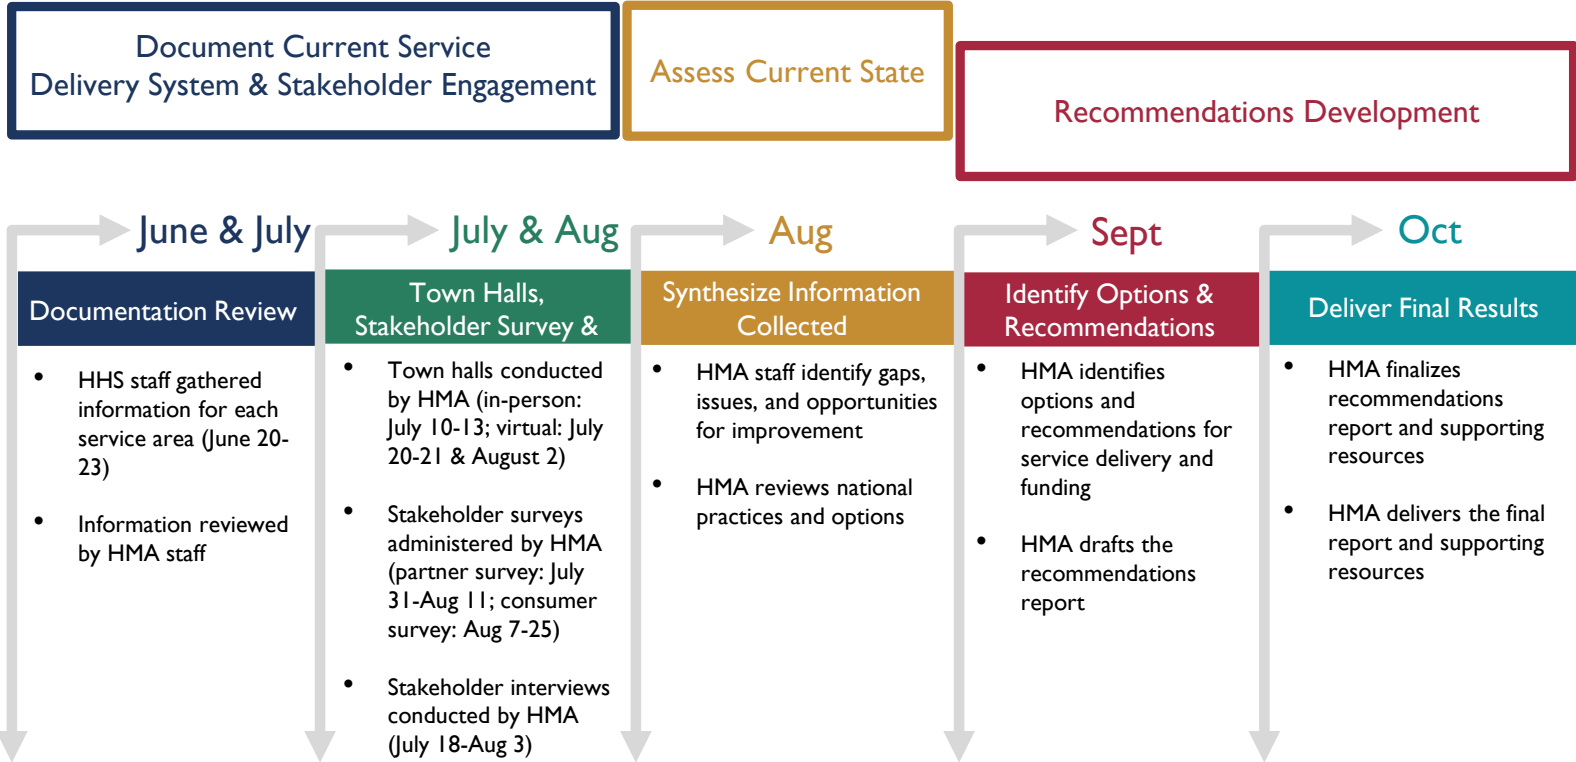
Document Current Service Delivery System & Stakeholder Engagement

Assess Current State

Recommendations Development

June & July

Documentation Review

- HHS staff gathered information for each service area (June 20-23)
- Information reviewed by HMA staff

July & Aug

Town Halls, Stakeholder Survey &

- Town halls conducted by HMA (in-person: July 10-13; virtual: July 20-21 & August 2)
- Stakeholder surveys administered by HMA (partner survey: July 31-Aug 11; consumer survey: Aug 7-25)
- Stakeholder interviews conducted by HMA (July 18-Aug 3)

Aug

Synthesize Information Collected

- HMA staff identify gaps, issues, and opportunities for improvement
- HMA reviews national practices and options

Sept

Identify Options & Recommendations

- HMA identifies options and recommendations for service delivery and funding
- HMA drafts the recommendations report

Oct

Deliver Final Results

- HMA finalizes recommendations report and supporting resources
- HMA delivers the final report and supporting resources